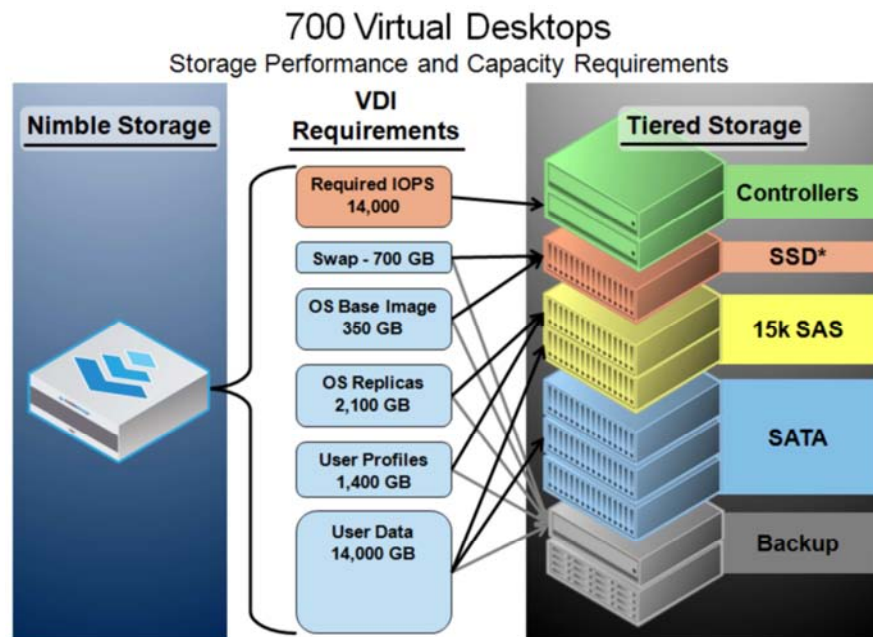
700 Virtual Desktops
Storage Performance and Capacity Requirements

Nimble Storage

VDI Requirements

Required IOPS 14,000

Swap - 700 GB

OS Base Image 350 GB

OS Replicas 2,100 GB

User Profiles 1,400 GB

User Data 14,000 GB

Tiered Storage

Controllers

SSD*

15k SAS

SATA

Backup